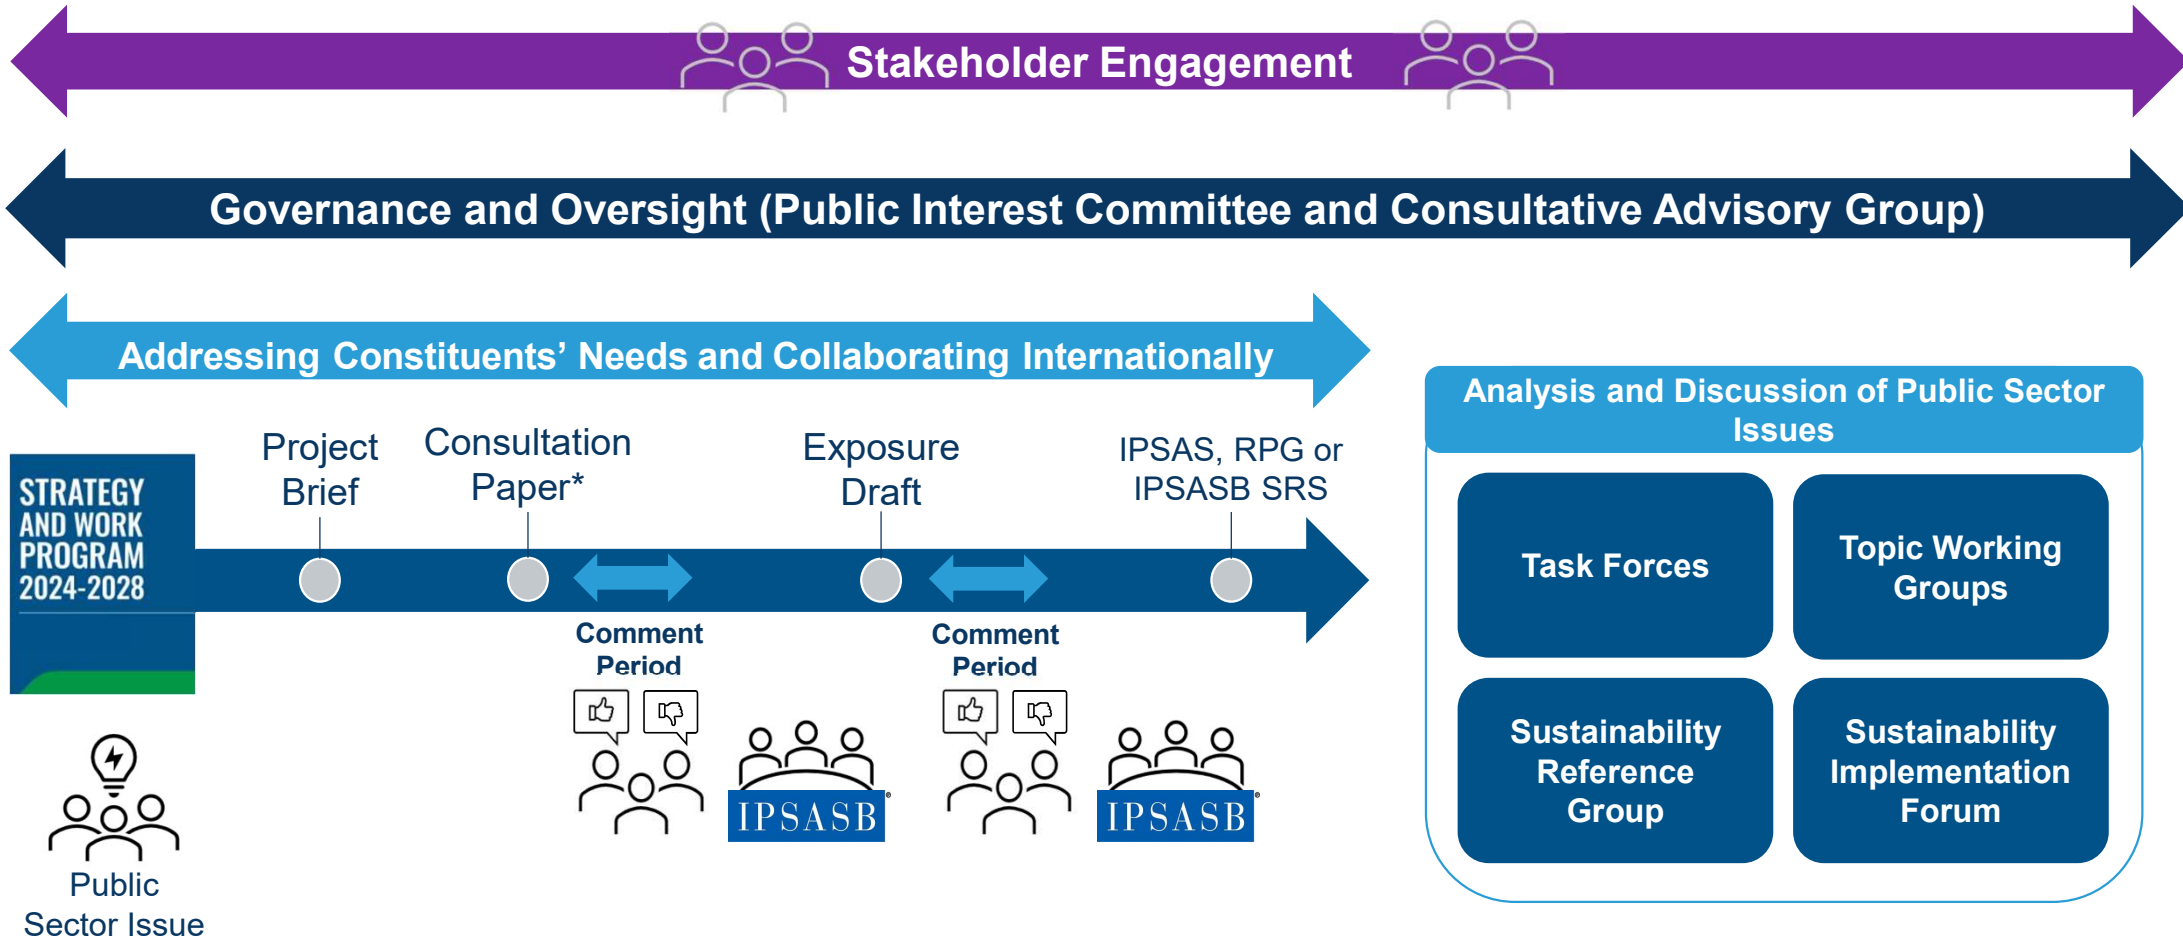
Stakeholder Engagement

Governance and Oversight (Public Interest Committee and Consultative Advisory Group)

Addressing Constituents' Needs and Collaborating Internationally

STRATEGY AND WORK PROGRAM 2024-2028

Project Brief

Consultation Paper*

Exposure Draft

IPSAS, RPG or IPSASB SRS

Comment Period

Comment Period

IPSASB

IPSASB

Public Sector Issue

Analysis and Discussion of Public Sector Issues

Task Forces

Topic Working Groups

Sustainability Reference Group

Sustainability Implementation Forum